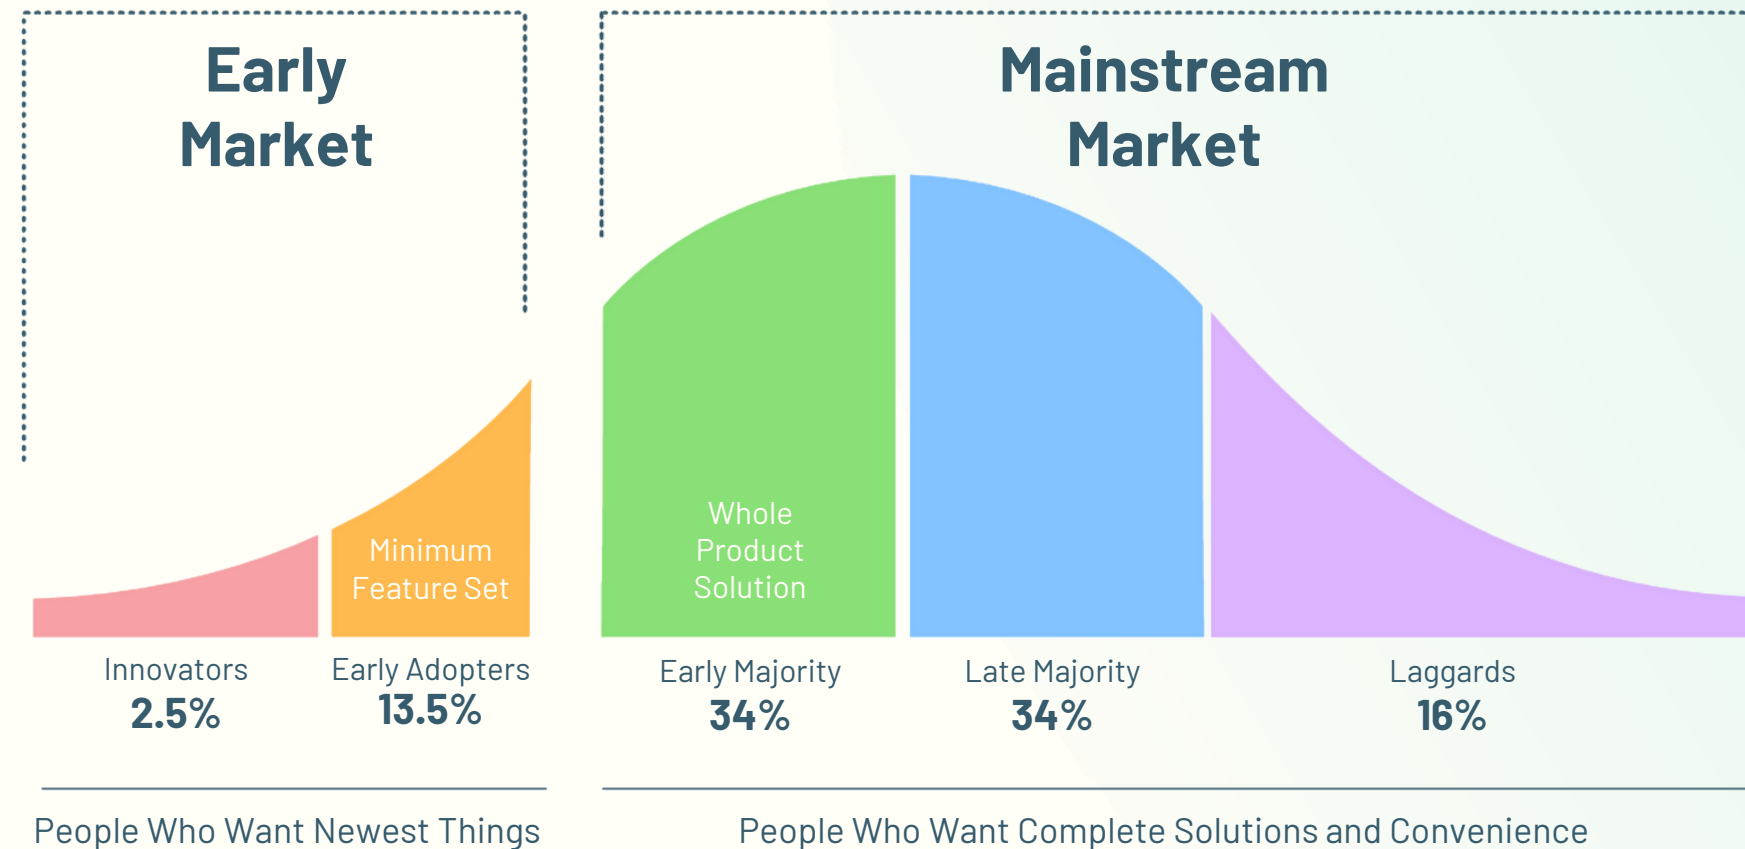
Early Market

Mainstream Market

Minimum Feature Set

Whole Product Solution

Innovators
2.5%

Early Adopters
13.5%

Early Majority
34%

Late Majority
34%

Laggards
16%

People Who Want Newest Things

People Who Want Complete Solutions and Convenience